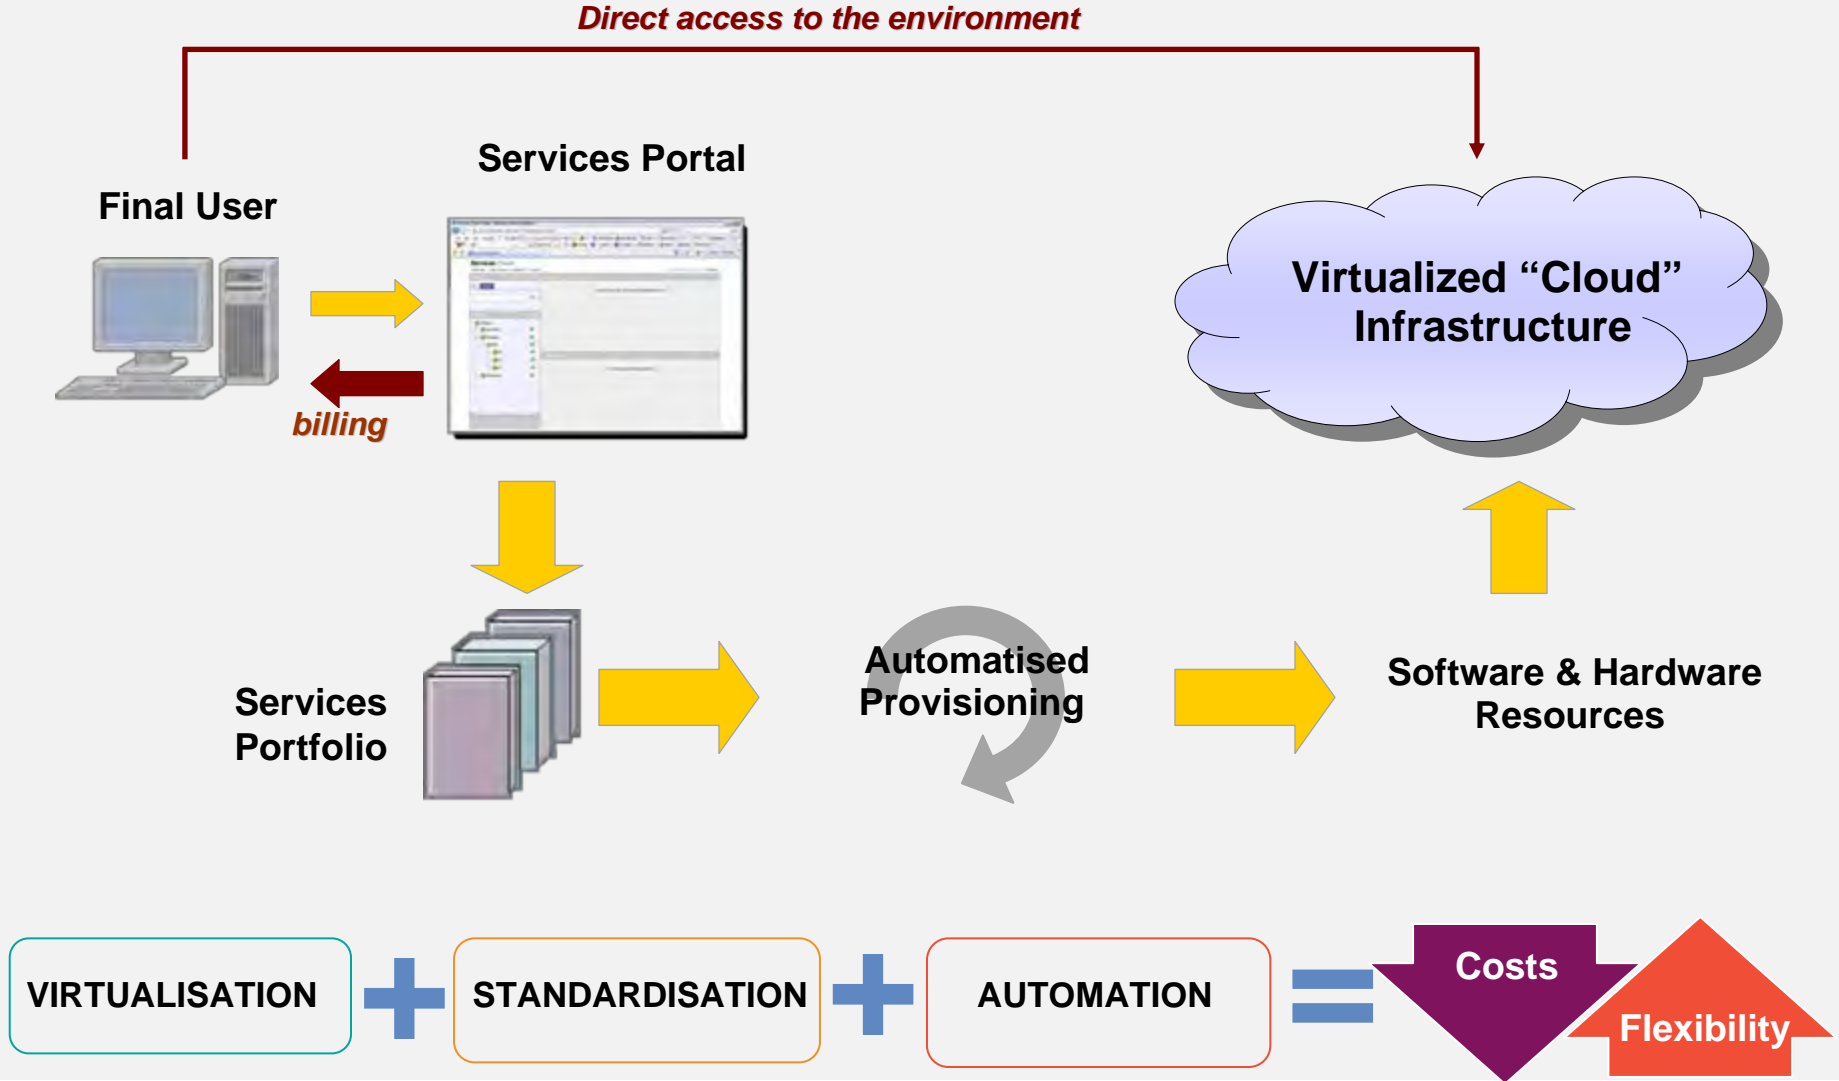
Direct access to the environment

Services Portal

Final User

billing

Virtualized “Cloud” Infrastructure

Services Portfolio

Automatised Provisioning

Software & Hardware Resources

VIRTUALISATION

STANDARDISATION

AUTOMATION

Costs

Flexibility